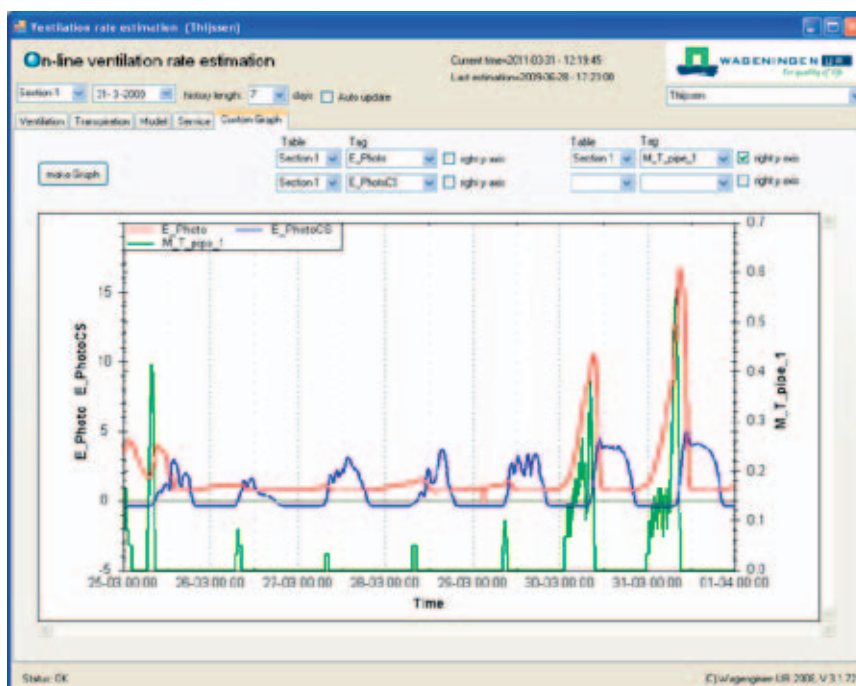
Ventilation rate estimation (Thijssen)

On-line ventilation rate estimation

Current time=2011-03-31 - 12:19:45
Last estimation=2009-06-28 - 17:23:08

WAGENINGEN UR
For quality of life

Section 1 | 31-3-2009 | history length: 7 | days | Auto update

Thijssen

Ventilation | Transpiration | Model | Service | Custom Graph

make Graph

| Table | Tag | | Table | Tag | |
|---|---|---|---|---|---|
| Section1 | E_Photo | right y-axis | Section 1 | M_T_pipe_1 | right y-axis |
| Section1 | E_PhotoCS | right y-axis | | | right y-axis |

E_Photo
E_PhotoCS
M_T_pipe_1

E_Photo E_PhotoCS

M_T_pipe_1

15
10
5
0
-5

0.7
0.6
0.5
0.4
0.3
0.2
0.1
0.0

25-03 00:00 26-03 00:00 27-03 00:00 28-03 00:00 29-03 00:00 30-03 00:00 31-03 00:00 01-04 00:00

Time

Status: OK

(C)Wageningen UR 2008, V 3.1.72